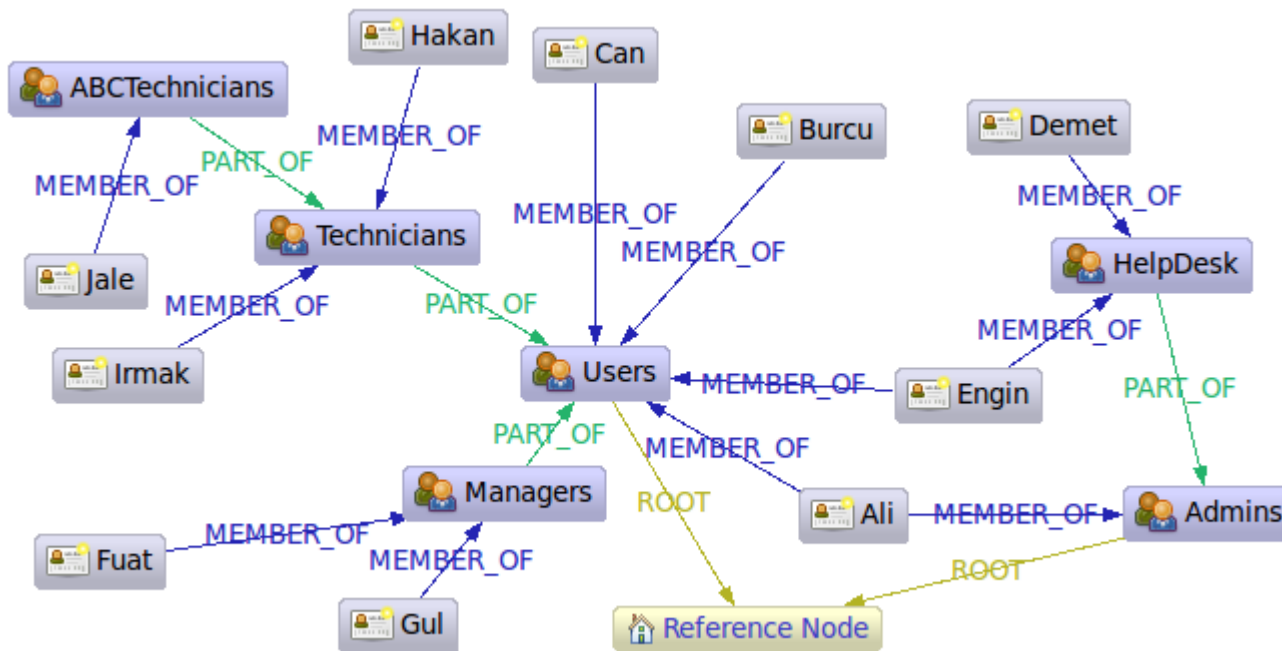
Hakan
Can
ABCTechnicians
MEMBER_OF
PART_OF
MEMBER_OF
Burcu
Demet
Technicians
MEMBER_OF
MEMBER_OF
MEMBER_OF
Jale
MEMBER_OF
HelpDesk
PART_OF
MEMBER_OF
MEMBER_OF
Irmak
Users
MEMBER_OF
Engin
PART_OF
PART_OF
MEMBER_OF
Managers
ROOT
Ali
MEMBER_OF
Admins
Fuat
MEMBER_OF
ROOT
MEMBER_OF
Gul
Reference Node